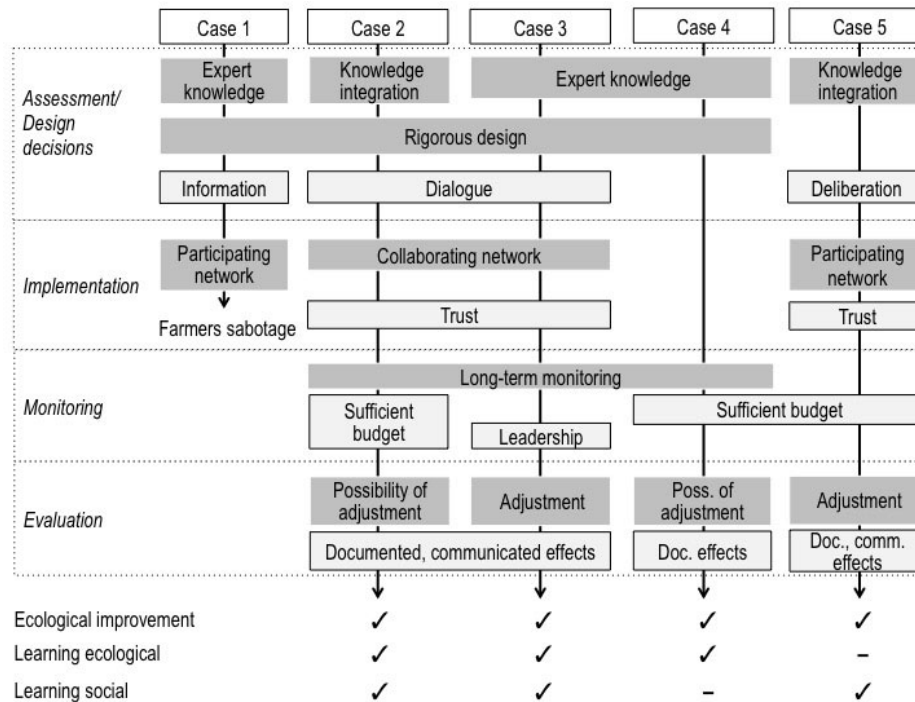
Case 1
Case 2
Case 3
Case 4
Case 5

Assessment/ Design decisions

Expert knowledge
Knowledge integration
Expert knowledge
Knowledge integration

Rigorous design

Information
Dialogue
Deliberation

Implementation

Participating network
Collaborating network
Participating network

Farmers sabotage

Trust
Trust

Monitoring

Long-term monitoring

Sufficient budget
Sufficient budget
Leadership

Evaluation

Possibility of adjustment
Adjustment
Poss. of adjustment
Adjustment

Documented, communicated effects
Doc. effects
Doc., comm. effects

| | | | | |
|---|---|---|---|---|
| Ecological improvement | ✓ | ✓ | ✓ | ✓ |
| Learning ecological | ✓ | ✓ | ✓ | – |
| Learning social | ✓ | ✓ | – | ✓ |